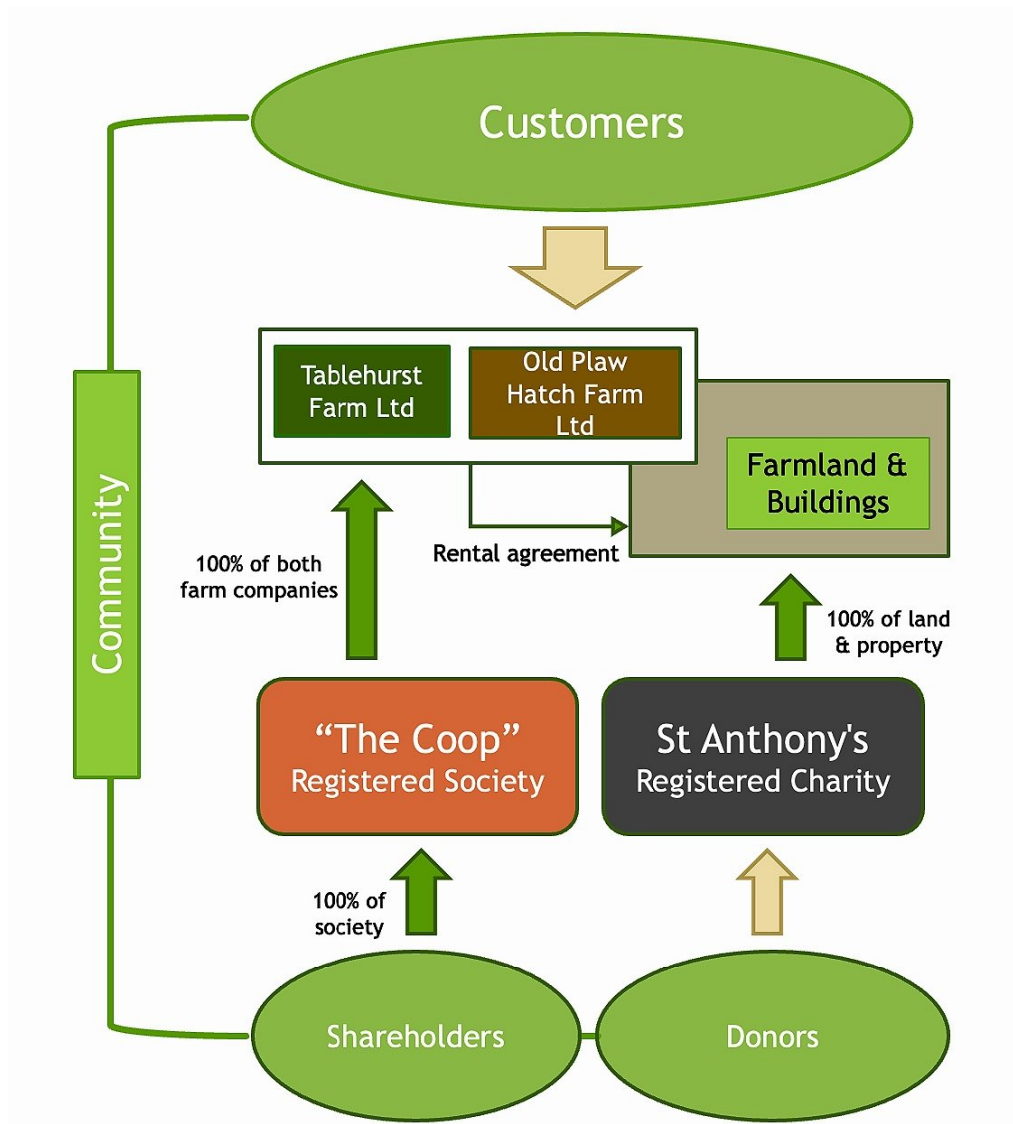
Customers

Community

Tablehurst Farm Ltd

Old Plaw Hatch Farm Ltd

Farmland & Buildings

Rental agreement

100% of both farm companies

100% of land & property

“The Coop” Registered Society

St Anthony's Registered Charity

100% of society

Shareholders

Donors